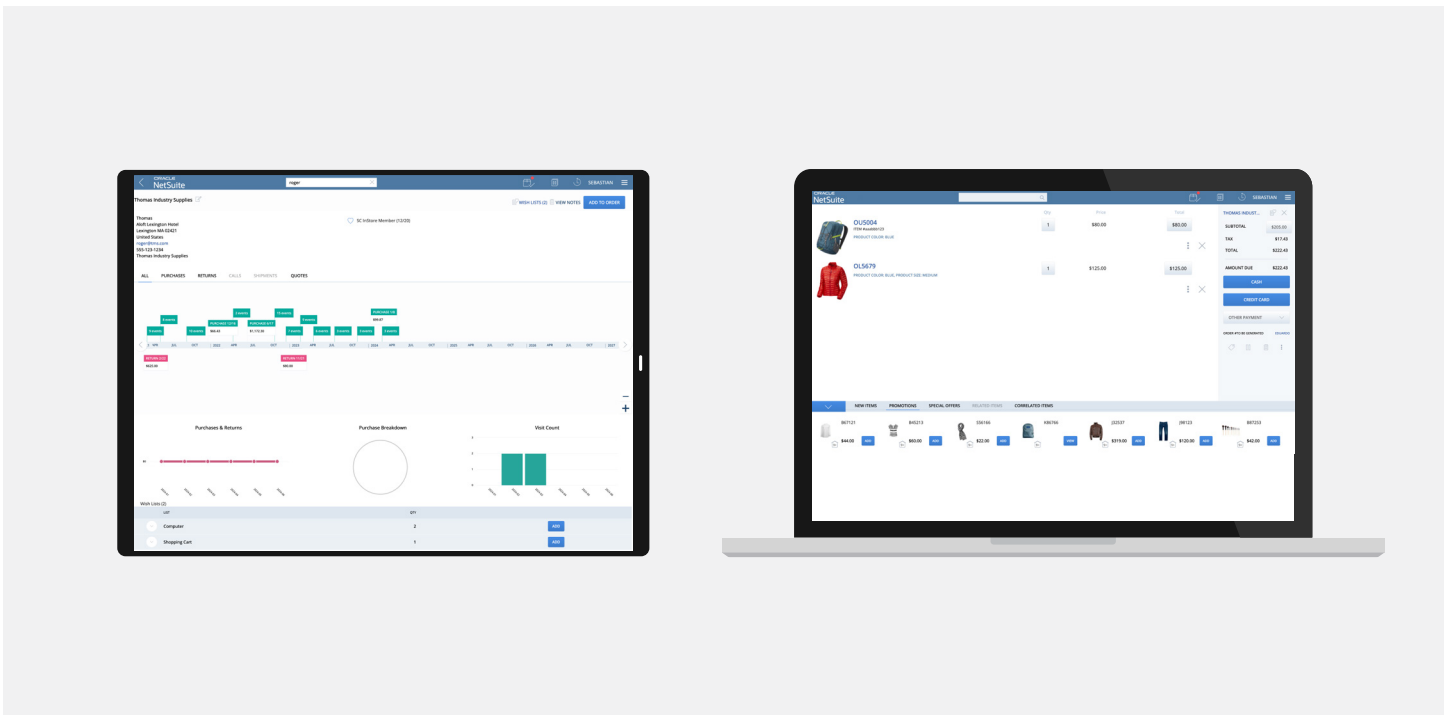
ORACLE NetSuite

roger

SEBASTIAN

Thomas Industry Supplies

WISH LISTS (2) VIEW NOTES ADD TO ORDER

Thomas
Melt Lexington Hotel
Lexington MA 02421
United States
roger@tms.com
555-123-1234
Thomas Industry Supplies

SC InStore Member (12/30)

ALL PURCHASES RETURNS CALLS SHIPMENTS QUOTES

Purchases & Returns

Purchase Breakdown

Visit Count

Wish Lists (2)

| LIST | QTY | |
|---|---|---|
| Computer | 2 | ADD |
| Shopping Cart | 1 | ADD |

ORACLE NetSuite

SEBASTIAN

Qty Price Total

OU5004
ITEM #osabbb123
PRODUCT COLOR: BLUE
1 $80.00 $80.00

OL5679
PRODUCT COLOR: BLUE, PRODUCT SIZE: MEDIUM
1 $125.00 $125.00

THOMAS INDUST...
SUBTOTAL $205.00
TAX $17.43
TOTAL $222.43
AMOUNT DUE $222.43
CASH
CREDIT CARD
OTHER PAYMENT

NEW ITEMS PROMOTIONS SPECIAL OFFERS RELATED ITEMS CORRELATED ITEMS

867121 $44.00 ADD
845313 $60.00 ADD
556166 $22.00 ADD
586766 VIEW
J32537 $319.00 ADD
J96123 $120.00 ADD
887253 $42.00 ADD